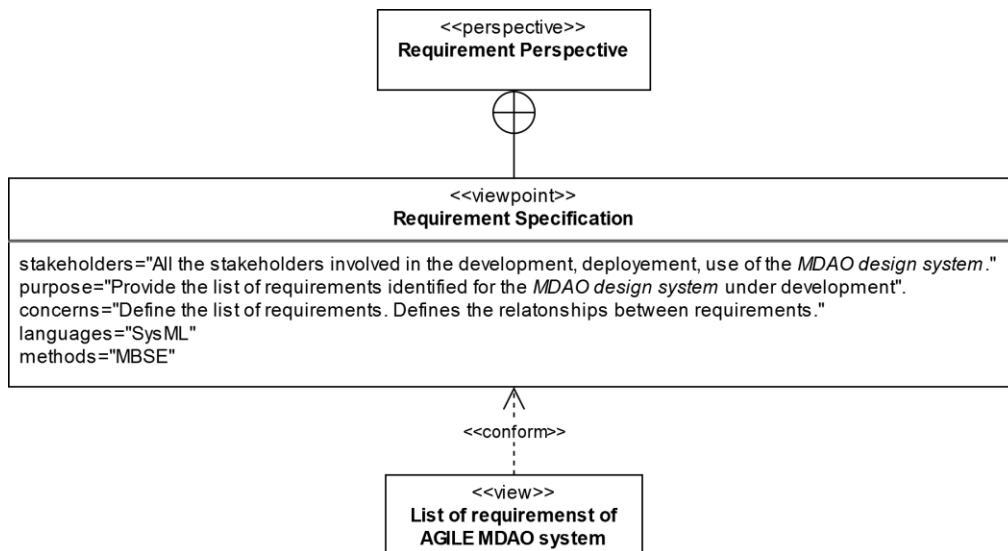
<<perspective>>
**Requirement Perspective**

<<viewpoint>>
**Requirement Specification**

stakeholders="All the stakeholders involved in the development, deployement, use of the *MDAO design system*."
purpose="Provide the list of requirements identified for the *MDAO design system* under development".
concerns="Define the list of requirements. Defines the relatonships between requirements."
languages="SysML"
methods="MBSE"

<<conform>>

<<view>>
**List of requiremenst of AGILE MDAO system**